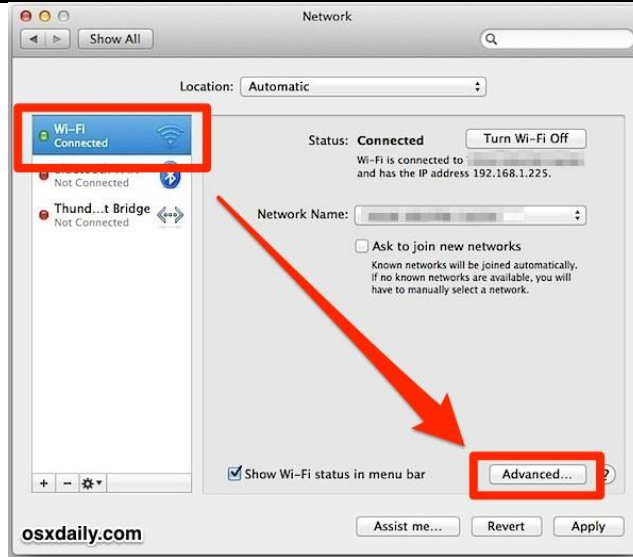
Network

Show All

Location: Automatic

Wi-Fi
Connected

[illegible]
Not Connected

Thund...t Bridge
Not Connected

Status: Connected

Turn Wi-Fi Off

Wi-Fi is connected to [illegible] and has the IP address 192.168.1.225.

Network Name: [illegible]

Ask to join new networks

Known networks will be joined automatically. If no known networks are available, you will have to manually select a network.

Show Wi-Fi status in menu bar

Advanced...

?

+ −

osxdaily.com

Assist me...

Revert

Apply